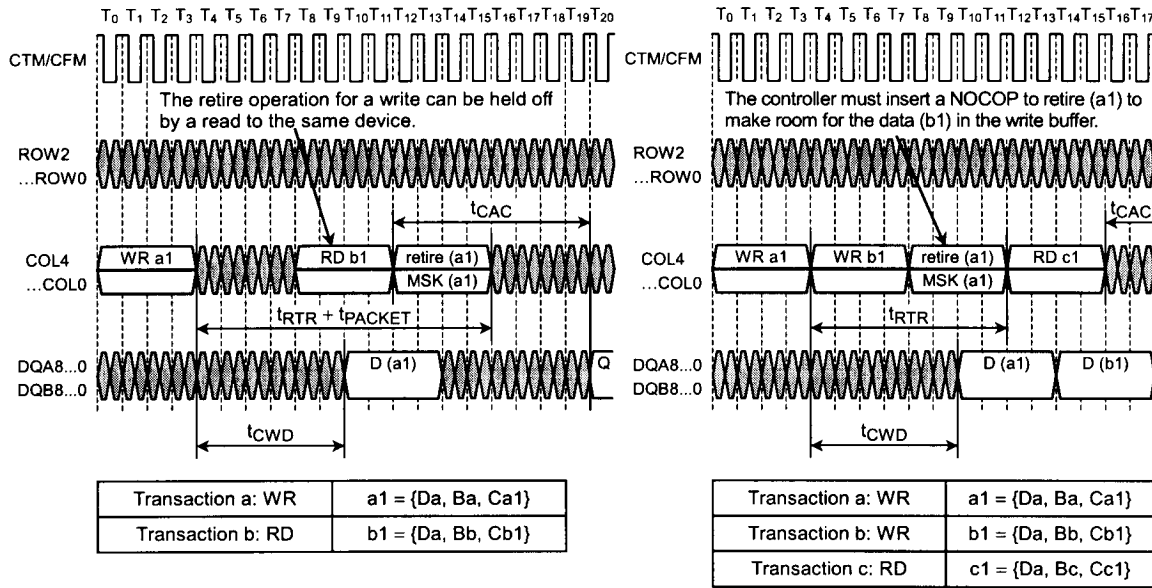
$T_0$ $T_1$ $T_2$ $T_3$ $T_4$ $T_5$ $T_6$ $T_7$ $T_8$ $T_9$ $T_{10}$ $T_{11}$ $T_{12}$ $T_{13}$ $T_{14}$ $T_{15}$ $T_{16}$ $T_{17}$ $T_{18}$ $T_{19}$ $T_{20}$

CTM/CFM

The retire operation for a write can be held off by a read to the same device.

ROW2 ...ROW0

$t_{CAC}$

COL4 ...COL0

WR a1

RD b1

retire (a1)

MSK (a1)

$t_{RTR}$ + $t_{PACKET}$

DQA8...0 DQB8...0

D (a1)

Q

$t_{CWD}$

| Transaction a: WR | a1 = {Da, Ba, Ca1} |
|---|---|
| Transaction b: RD | b1 = {Da, Bb, Cb1} |

$T_0$ $T_1$ $T_2$ $T_3$ $T_4$ $T_5$ $T_6$ $T_7$ $T_8$ $T_9$ $T_{10}$ $T_{11}$ $T_{12}$ $T_{13}$ $T_{14}$ $T_{15}$ $T_{16}$ $T_{17}$

CTM/CFM

The controller must insert a NOCOP to retire (a1) to make room for the data (b1) in the write buffer.

ROW2 ...ROW0

$t_{CAC}$

COL4 ...COL0

WR a1

WR b1

retire (a1)

MSK (a1)

RD c1

$t_{RTR}$

DQA8...0 DQB8...0

D (a1)

D (b1)

$t_{CWD}$

| Transaction a: WR | a1 = {Da, Ba, Ca1} |
|---|---|
| Transaction b: WR | b1 = {Da, Bb, Cb1} |
| Transaction c: RD | c1 = {Da, Bc, Cc1} |